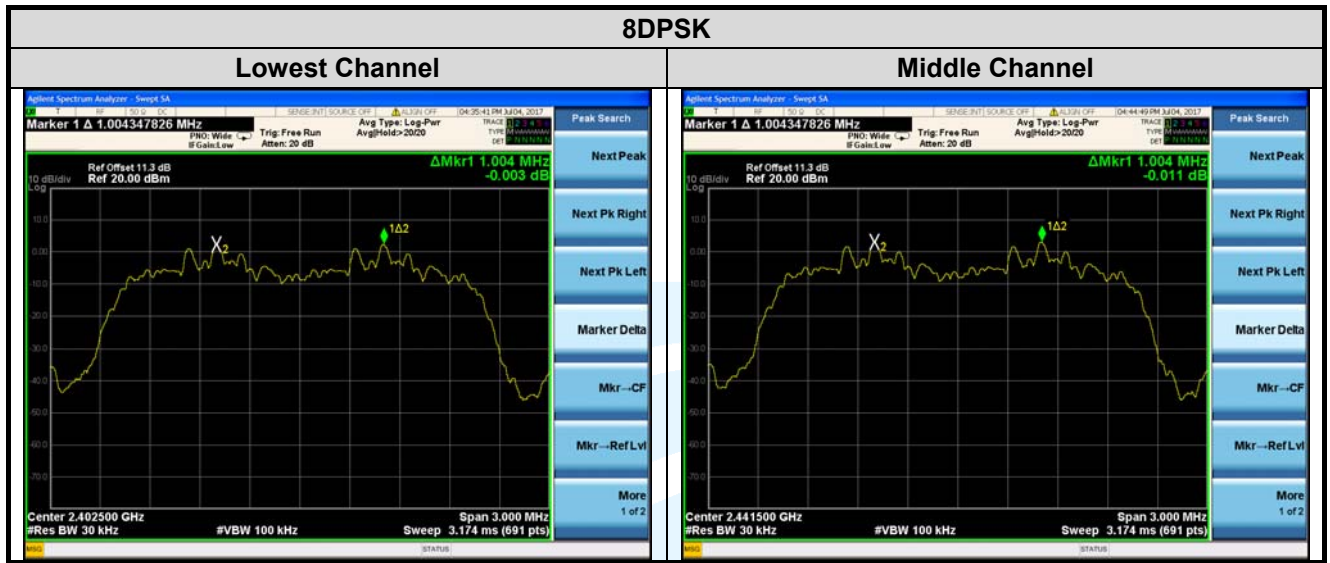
| 8DPSK | |
|---|---|
| Lowest Channel | Middle Channel |

Agilent Spectrum Analyzer - Swept SA
RF 50 Ω DC SENSE:INT SOURCE OFF ALIGN OFF 04:35:41 PM Jul 04, 2017
Marker 1 Δ 1.004347826 MHz
PNO: Wide IFGain:Low
Trig: Free Run
Atten: 20 dB
Avg Type: Log-Pwr
Avg|Hold:>20/20
TRACE TYPE DET
Peak Search
Ref Offset 11.3 dB
10 dB/div Ref 20.00 dBm
Log
ΔMkr1 1.004 MHz
-0.003 dB
Next Peak
10.0
0.00
-10.0
-20.0
-30.0
-40.0
-50.0
-60.0
-70.0
X2
1Δ2
Next Pk Right
Next Pk Left
Marker Delta
Mkr→CF
Mkr→RefLvl
More 1 of 2
Center 2.402500 GHz
#Res BW 30 kHz
#VBW 100 kHz
Span 3.000 MHz
Sweep 3.174 ms (691 pts)
MSG
STATUS

Agilent Spectrum Analyzer - Swept SA
RF 50 Ω DC SENSE:INT SOURCE OFF ALIGN OFF 04:44:49 PM Jul 04, 2017
Marker 1 Δ 1.004347826 MHz
PNO: Wide IFGain:Low
Trig: Free Run
Atten: 20 dB
Avg Type: Log-Pwr
Avg|Hold:>20/20
TRACE TYPE DET
Peak Search
Ref Offset 11.3 dB
10 dB/div Ref 20.00 dBm
Log
ΔMkr1 1.004 MHz
-0.011 dB
Next Peak
10.0
0.00
-10.0
-20.0
-30.0
-40.0
-50.0
-60.0
-70.0
X2
1Δ2
Next Pk Right
Next Pk Left
Marker Delta
Mkr→CF
Mkr→RefLvl
More 1 of 2
Center 2.441500 GHz
#Res BW 30 kHz
#VBW 100 kHz
Span 3.000 MHz
Sweep 3.174 ms (691 pts)
MSG
STATUS